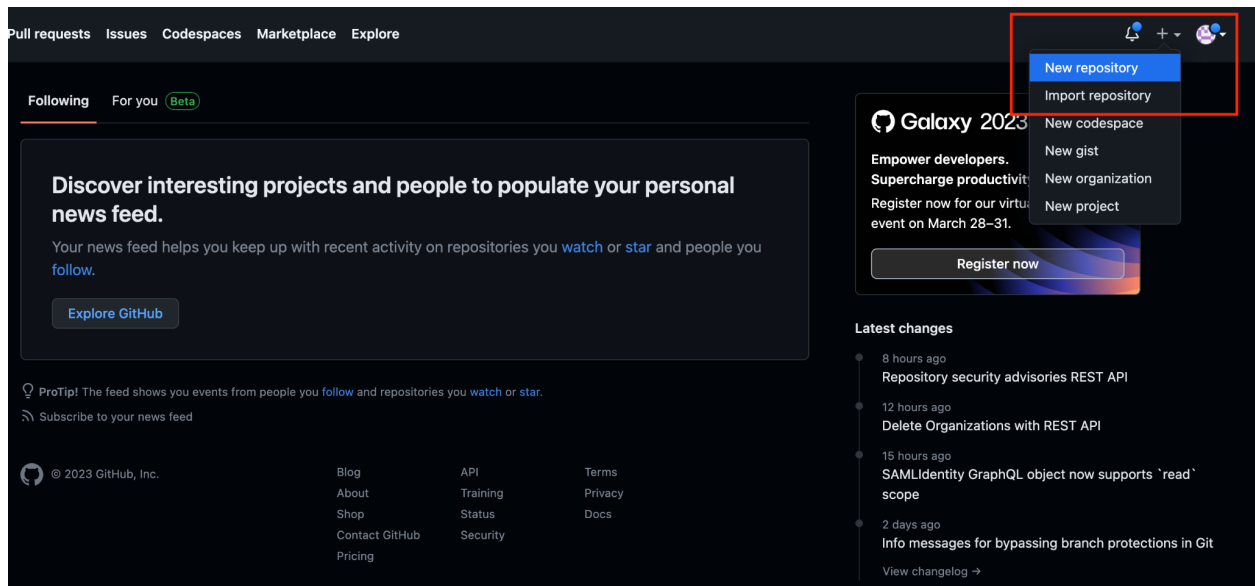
Pull requests Issues Codespaces Marketplace Explore

New repository
Import repository
New codespace
New gist
New organization
New project

Following For you Beta

Discover interesting projects and people to populate your personal news feed.

Your news feed helps you keep up with recent activity on repositories you watch or star and people you follow.

Explore GitHub

Galaxy 2023

Empower developers.
Supercharge productivity

Register now for our virtu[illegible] event on March 28–31.

Register now

Latest changes

8 hours ago
Repository security advisories REST API

12 hours ago
Delete Organizations with REST API

15 hours ago
SAMLIdentity GraphQL object now supports `read` scope

2 days ago
Info messages for bypassing branch protections in Git

View changelog →

ProTip! The feed shows you events from people you follow and repositories you watch or star.

Subscribe to your news feed

© 2023 GitHub, Inc.

Blog
About
Shop
Contact GitHub
Pricing

API
Training
Status
Security

Terms
Privacy
Docs